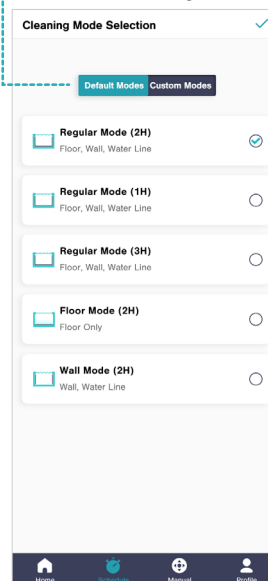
Cleaning Mode Selection

Default Modes Custom Modes

Regular Mode (2H)
Floor, Wall, Water Line

Regular Mode (1H)
Floor, Wall, Water Line

Regular Mode (3H)
Floor, Wall, Water Line

Floor Mode (2H)
Floor Only

Wall Mode (2H)
Wall, Water Line

Home Schedule Manual Profile